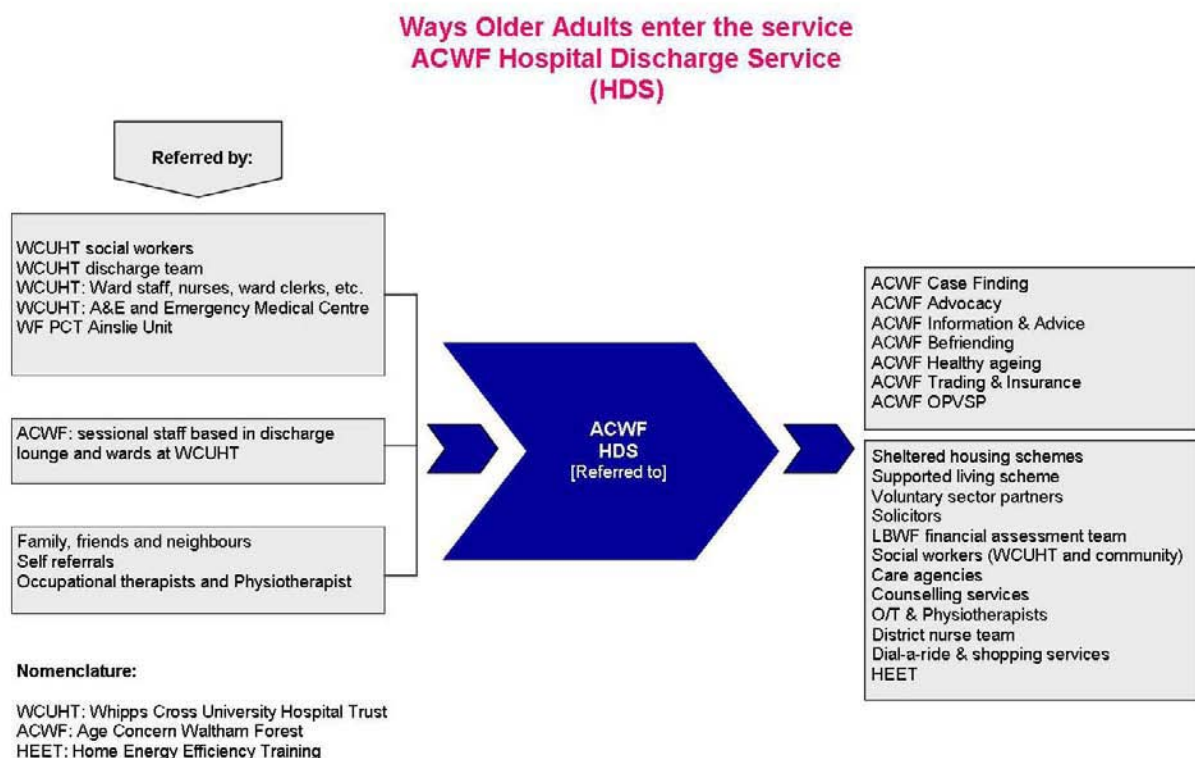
Ways Older Adults enter the service
ACWF Hospital Discharge Service
(HDS)

Referred by:

WCUHT social workers
WCUHT discharge team
WCUHT: Ward staff, nurses, ward clerks, etc.
WCUHT: A&E and Emergency Medical Centre
WF PCT Ainslie Unit

ACWF: sessional staff based in discharge lounge and wards at WCUHT

Family, friends and neighbours
Self referrals
Occupational therapists and Physiotherapist

ACWF
HDS
[Referred to]

ACWF Case Finding
ACWF Advocacy
ACWF Information & Advice
ACWF Befriending
ACWF Healthy ageing
ACWF Trading & Insurance
ACWF OPVSP

Sheltered housing schemes
Supported living scheme
Voluntary sector partners
Solicitors
LBWF financial assessment team
Social workers (WCUHT and community)
Care agencies
Counselling services
O/T & Physiotherapists
District nurse team
Dial-a-ride & shopping services
HEET

Nomenclature:

WCUHT: Whipps Cross University Hospital Trust
ACWF: Age Concern Waltham Forest
HEET: Home Energy Efficiency Training